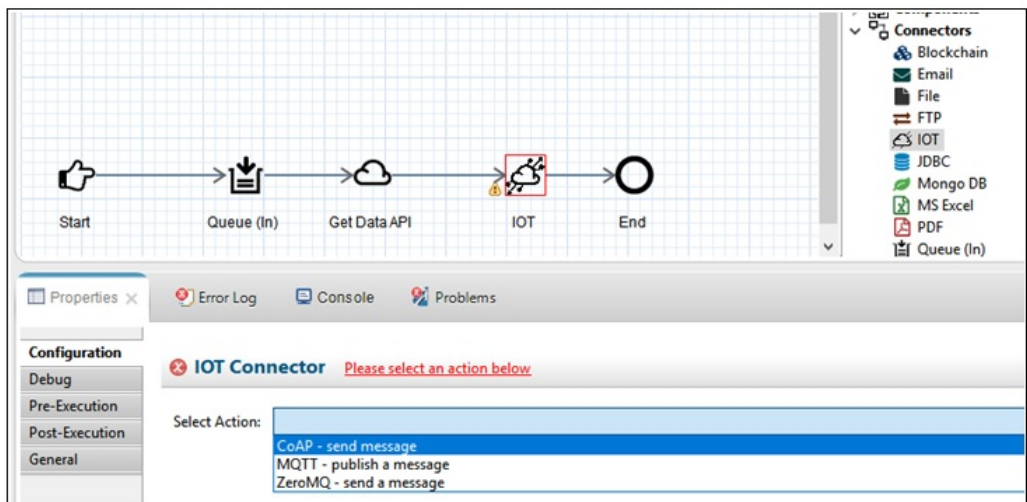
Connectors
Blockchain
Email
File
FTP
IOT
JDBC
Mongo DB
MS Excel
PDF
Queue (In)

Start
Queue (In)
Get Data API
IOT
End

Properties ×
Error Log
Console
Problems

Configuration
Debug
Pre-Execution
Post-Execution
General

IOT Connector Please select an action below

Select Action:
CoAP - send message
MQTT - publish a message
ZeroMQ - send a message